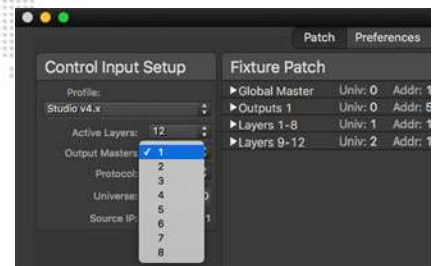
Patch Preferences

Control Input Setup

Profile:

Studio v4.x

Active Layers: 12

Output Masters ✓ 1

Protocol: 2

3

Universe: 4

5

Source IP: 6

7

8

Fixture Patch

▶Global Master Univ: 0 Addr: 1

▶Outputs 1 Univ: 0 Addr: 5

▶Layers 1-8 Univ: 1 Addr: 1

▶Layers 9-12 Univ: 2 Addr: 1